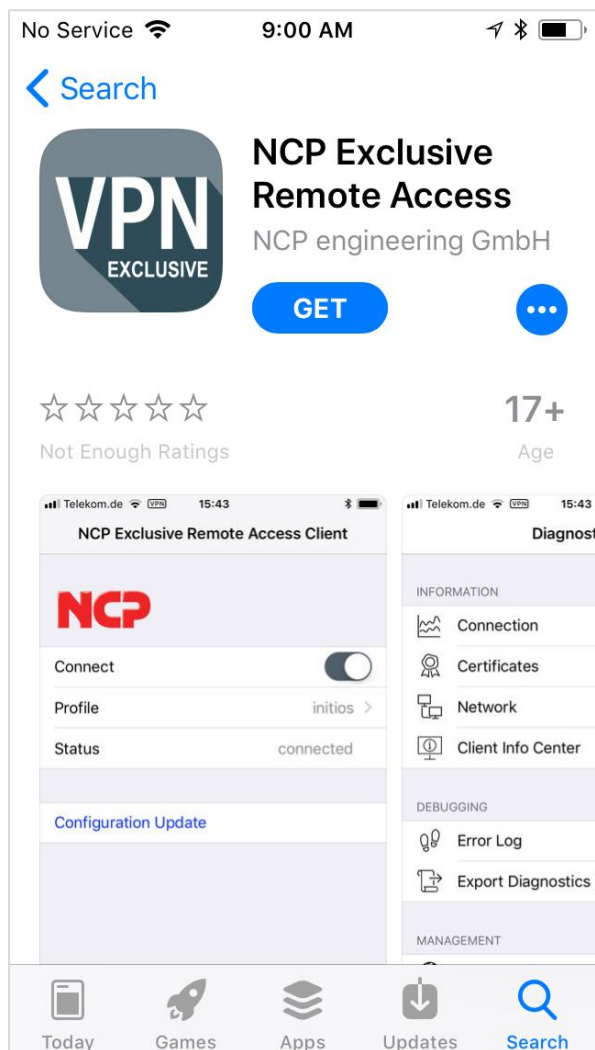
No Service 9:00 AM

Search

VPN EXCLUSIVE

NCP Exclusive Remote Access

NCP engineering GmbH

GET

☆☆☆☆☆
Not Enough Ratings

17+
Age

Telekom.de VPN 15:43

NCP Exclusive Remote Access Client

NCP

Connect

Profile initios

Status connected

Configuration Update

Telekom.de VPN 15:43

Diagnost

INFORMATION

Connection

Certificates

Network

Client Info Center

DEBUGGING

Error Log

Export Diagnostics

MANAGEMENT

Today Games Apps Updates Search